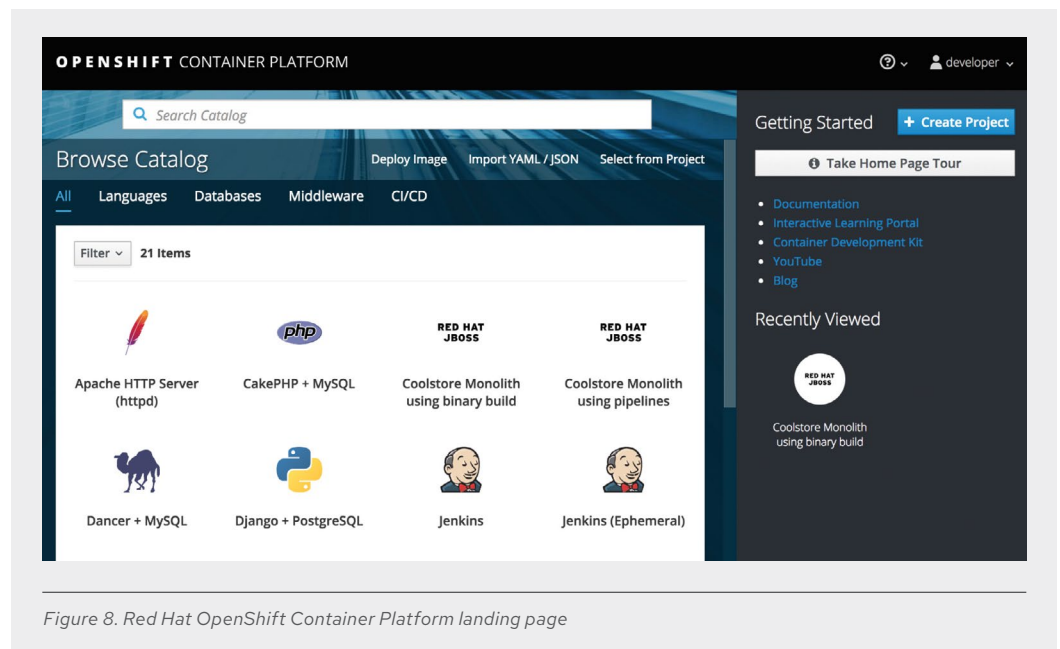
OPENSHIFT CONTAINER PLATFORM

developer

Search Catalog

Browse Catalog

Deploy Image Import YAML / JSON Select from Project

All Languages Databases Middleware CI/CD

Filter 21 Items

php

RED HAT JBOSS

RED HAT JBOSS

Apache HTTP Server (httpd)

CakePHP + MySQL

Coolstore Monolith using binary build

Coolstore Monolith using pipelines

Dancer + MySQL

Django + PostgreSQL

Jenkins

Jenkins (Ephemeral)

Getting Started

+ Create Project

Take Home Page Tour

- Documentation
- Interactive Learning Portal
- Container Development Kit
- YouTube
- Blog

Recently Viewed

RED HAT JBOSS

Coolstore Monolith using binary build

Figure 8. Red Hat OpenShift Container Platform landing page